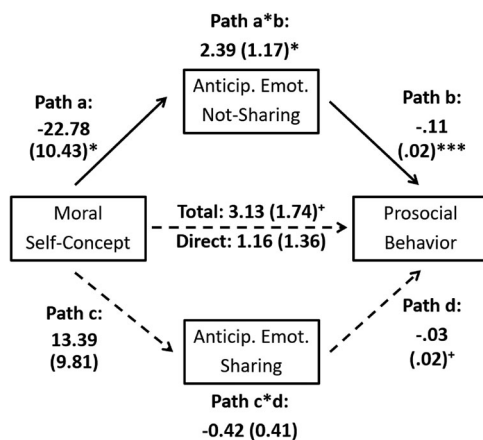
Path a*b:
2.39 (1.17)*

Anticip. Emot. Not-Sharing

Path a:
-22.78
(10.43)*

Path b:
-.11
(.02)***

Moral Self-Concept

Total: 3.13 (1.74)$^{+}$
Direct: 1.16 (1.36)

Prosocial Behavior

Path c:
13.39
(9.81)

Path d:
-.03
(.02)$^{+}$

Anticip. Emot. Sharing

Path c*d:
-0.42 (0.41)